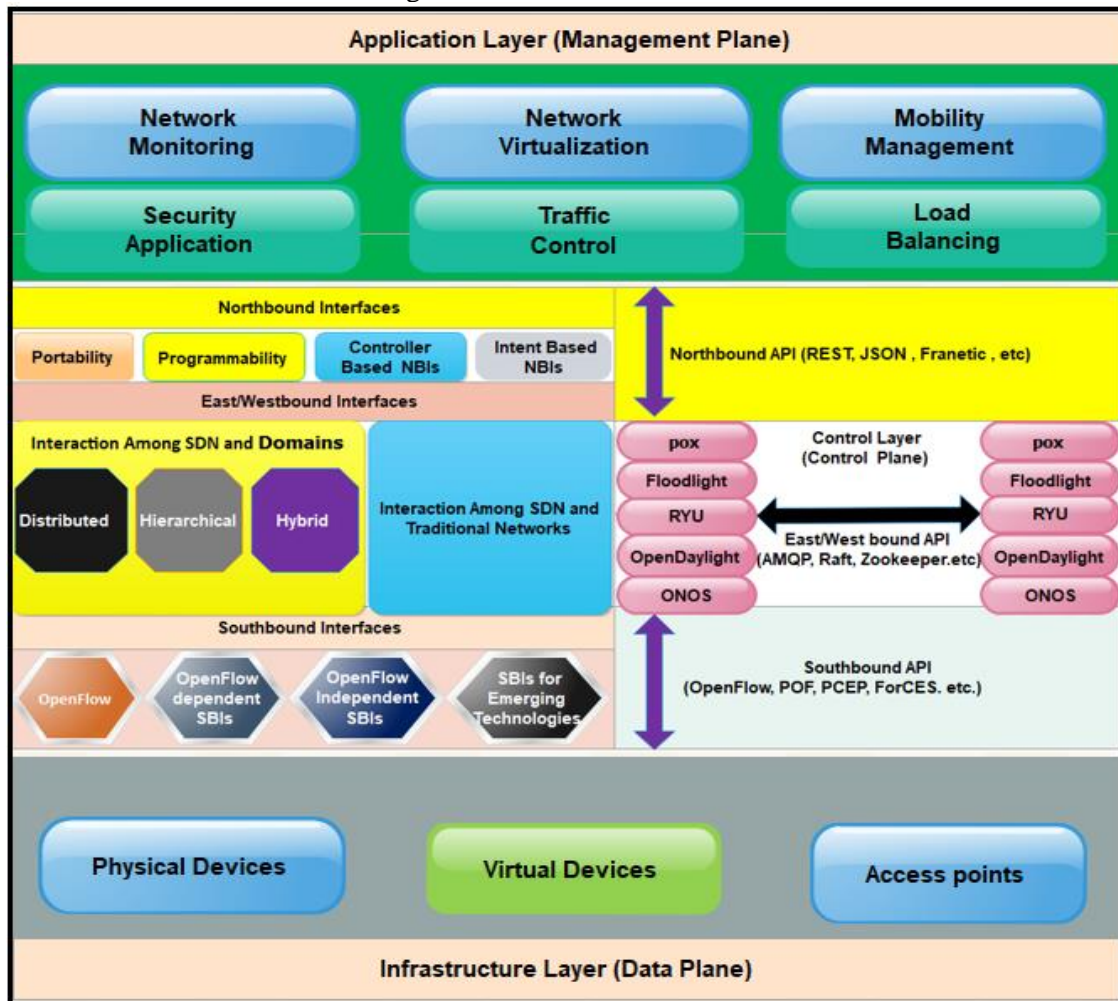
Application Layer (Management Plane)

Network Monitoring

Network Virtualization

Mobility Management

Security Application

Traffic Control

Load Balancing

Northbound Interfaces

Portability

Programmability

Controller Based NBIs

Intent Based NBIs

East/Westbound Interfaces

Northbound API (REST, JSON , Franetic , etc)

Interaction Among SDN and Domains

Distributed

Hierarchical

Hybrid

Interaction Among SDN and Traditional Networks

pox

Floodlight

RYU

OpenDaylight

ONOS

Control Layer (Control Plane)

East/West bound API (AMQP, Raft, Zookeeper.etc)

pox

Floodlight

RYU

OpenDaylight

ONOS

Southbound Interfaces

OpenFlow

OpenFlow dependent SBIs

OpenFlow Independent SBIs

SBIs for Emerging Technologies

Southbound API (OpenFlow, POF, PCEP, ForCES. etc.)

Physical Devices

Virtual Devices

Access points

Infrastructure Layer (Data Plane)